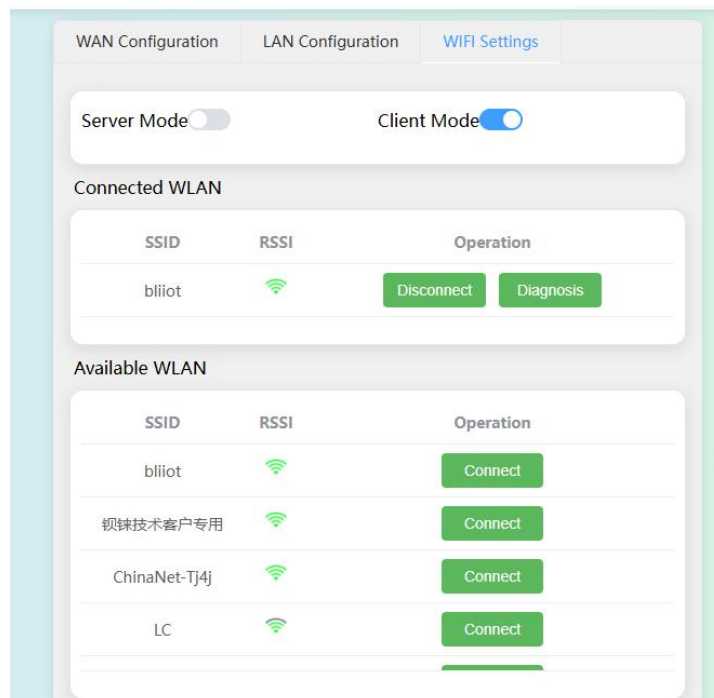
WAN Configuration | LAN Configuration | WIFI Settings

Server Mode

Client Mode

Connected WLAN

| SSID | RSSI | Operation |
|---|---|---|
| bliiot | | Disconnect Diagnosis |

Available WLAN

| SSID | RSSI | Operation |
|---|---|---|
| bliiot | | Connect |
| 钡铼技术客户专用 | | Connect |
| ChinaNet-Tj4j | | Connect |
| LC | | Connect |